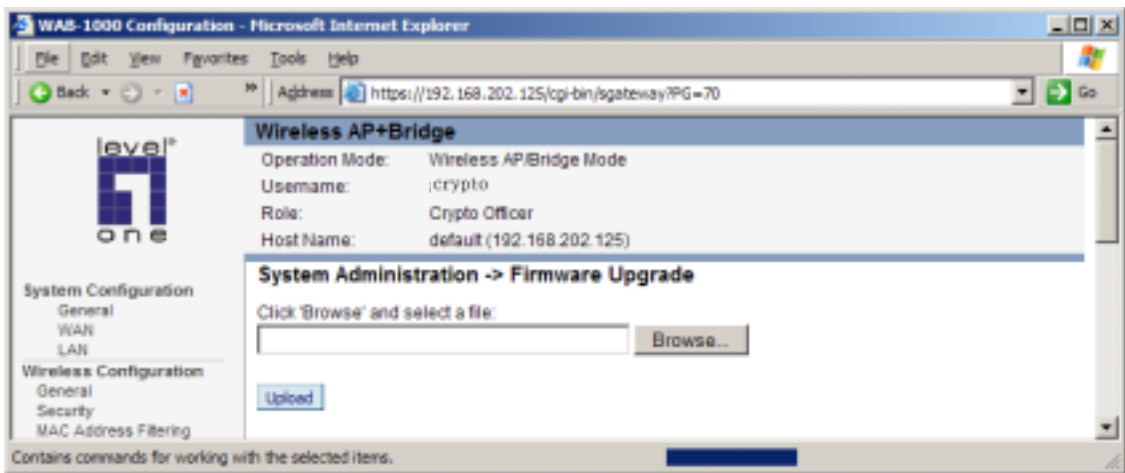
WAB-1000 Configuration - Microsoft Internet Explorer

File Edit View Favorites Tools Help

Back Address https://192.168.202.125/cgi-bin/sgateway?PG=70 Go

level one

Wireless AP+Bridge

Operation Mode: Wireless AP/Bridge Mode
Username: crypto
Role: Crypto Officer
Host Name: default (192.168.202.125)

System Administration -> Firmware Upgrade

Click 'Browse' and select a file:

Browse...

Upload

System Configuration
General
WAN
LAN
Wireless Configuration
General
Security
MAC Address Filtering

Contains commands for working with the selected items.